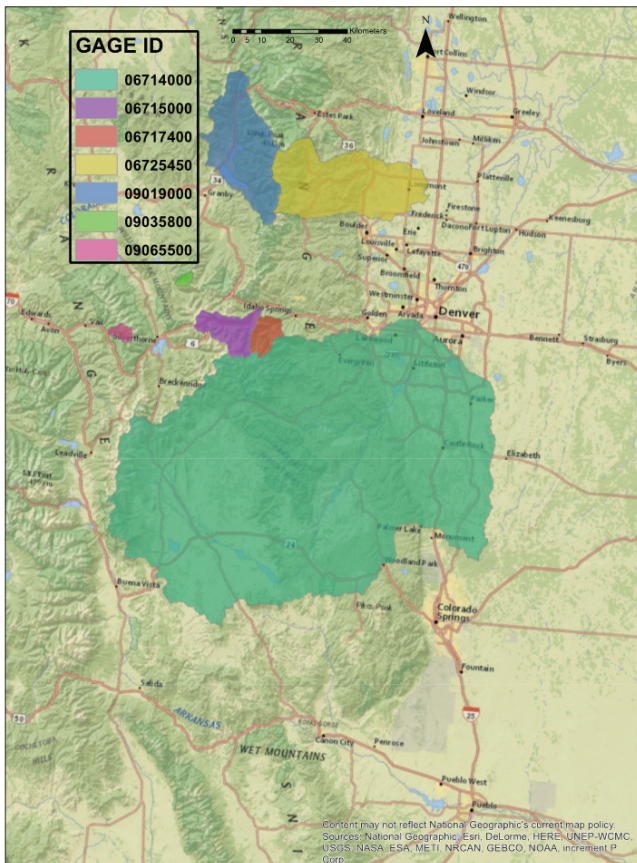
GAGE ID
06714000
06715000
06717400
06725450
09019000
09035800
09065500

0 5 10 20 30 40 Kilometers

N

Wellington
Fort Collins
Windsor
Loveland
Greeley
Estes Park
Milliken
Johnstown
Platteville
Longmont
Granby
Firestone
Frederick
Keenesburg
Boulder
Erie
Dacono
Fort Lupton
Hudson
Louisville
Lafayette
Brighton
Superior
Broomfield
Thornton
Westminster
Idaho Springs
Golden
Arvada
Denver
Silverthorne
Lakewood
Aurora
Bennett
Strasburg
Byers
Breckenridge
Evergreen
Littleton
Parker
Leadville
Castle Rock
Elizabeth
Palmer Lake
Monument
Woodland Park
Buena Vista
Colorado Springs
Fountain
Salida
ARKANSAS
Canon City
Penrose
WET MOUNTAINS
Pueblo West
Pueblo

Content may not reflect National Geographic's current map policy.
Sources: National Geographic, Esri, DeLorme, HERE, UNEP-WCMC, USGS, NASA, ESA, METI, NRCAN, GEBCO, NOAA, increment P Corp.